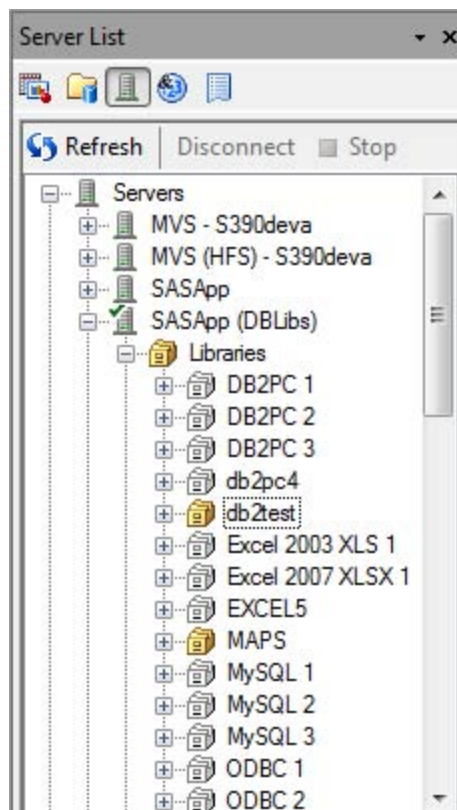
Server List

Refresh | Disconnect | Stop

Servers
MVS - S390deva
MVS (HFS) - S390deva
SASApp
SASApp (DBLibs)
Libraries
DB2PC 1
DB2PC 2
DB2PC 3
db2pc4
db2test
Excel 2003 XLS 1
Excel 2007 XLSX 1
EXCEL5
MAPS
MySQL 1
MySQL 2
MySQL 3
ODBC 1
ODBC 2